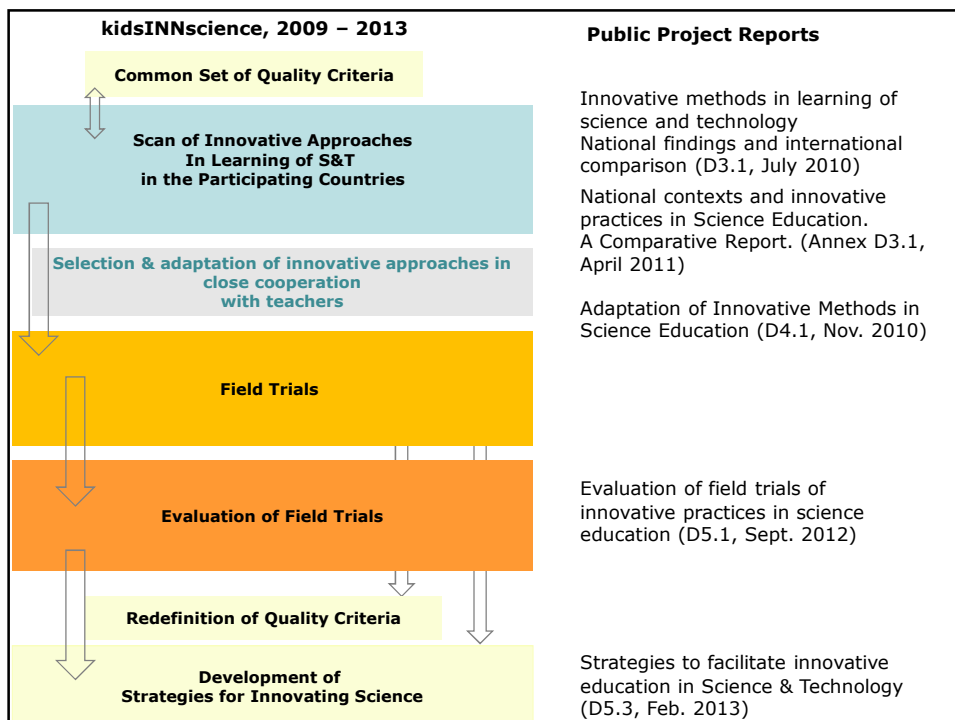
kidsINNscience, 2009 – 2013

Common Set of Quality Criteria

Scan of Innovative Approaches In Learning of S&T in the Participating Countries

Selection & adaptation of innovative approaches in close cooperation with teachers

Field Trials

Evaluation of Field Trials

Redefinition of Quality Criteria

Development of Strategies for Innovating Science

Public Project Reports

Innovative methods in learning of science and technology
National findings and international comparison (D3.1, July 2010)

National contexts and innovative practices in Science Education. A Comparative Report. (Annex D3.1, April 2011)

Adaptation of Innovative Methods in Science Education (D4.1, Nov. 2010)

Evaluation of field trials of innovative practices in science education (D5.1, Sept. 2012)

Strategies to facilitate innovative education in Science & Technology (D5.3, Feb. 2013)